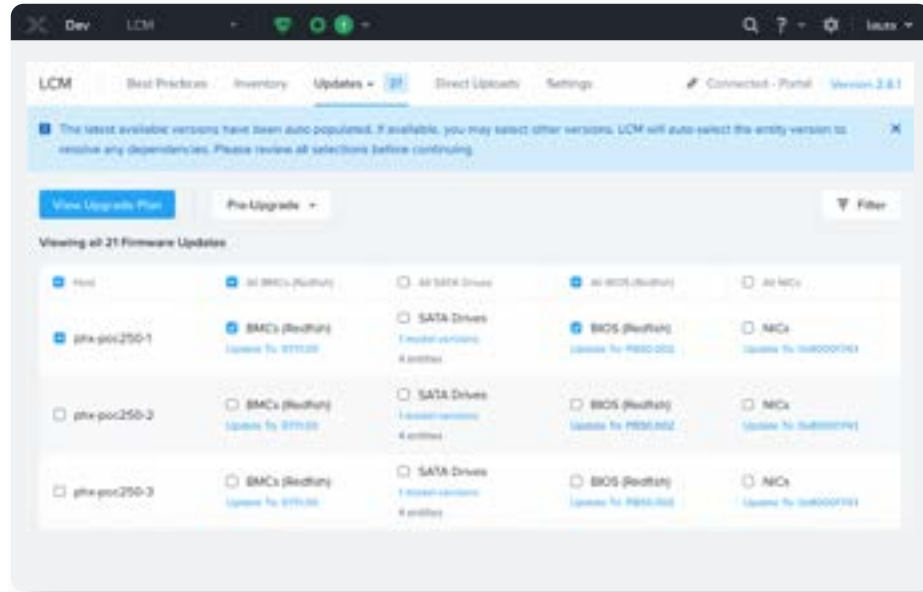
Dev LCM

LCM Best Practices Inventory Updates 21 Direct Uploads Settings Connected - Portal Version 2.6.1

The latest available versions have been auto populated. If available, you may select other versions. LCM will auto-select the entity version to resolve any dependencies. Please review all selections before continuing.

View Upgrade Plan Pre-Upgrade Filter

Viewing all 21 Firmware Updates

| Host | All BMCs (Redfish) | All SATA Drives | All BIOS (Redfish) | All NICs |
|---|---|---|---|---|
| phx-poc250-1 | BMCs (Redfish) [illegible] | SATA Drives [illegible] 4 entities | BIOS (Redfish) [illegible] | NICs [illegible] |
| phx-poc250-2 | BMCs (Redfish) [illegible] | SATA Drives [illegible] 4 entities | BIOS (Redfish) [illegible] | NICs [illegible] |
| phx-poc250-3 | BMCs (Redfish) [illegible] | SATA Drives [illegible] 4 entities | BIOS (Redfish) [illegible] | NICs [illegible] |